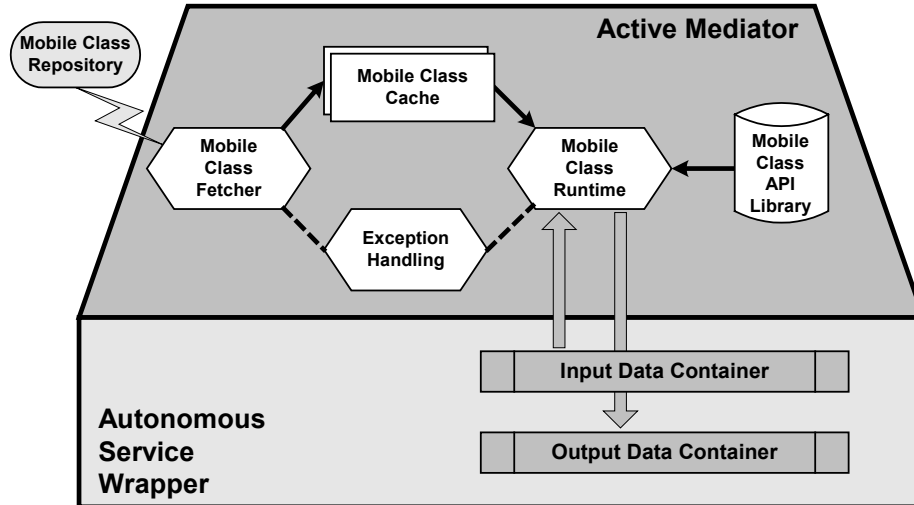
Active Mediator

Mobile Class Repository

Mobile Class Cache

Mobile Class Fetcher

Mobile Class Runtime

Mobile Class API Library

Exception Handling

Input Data Container

Output Data Container

Autonomous Service Wrapper